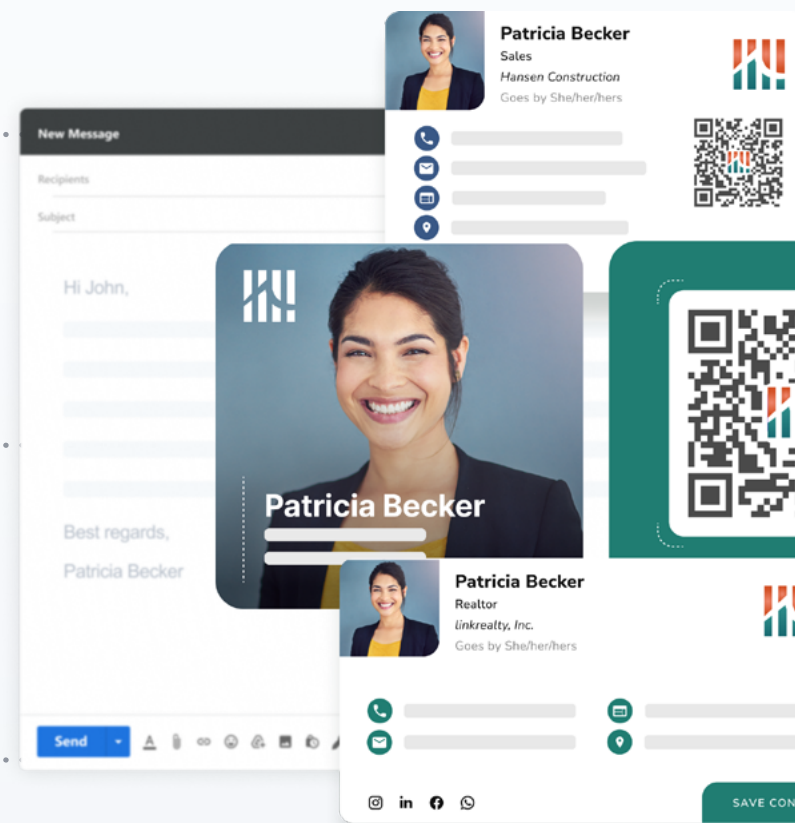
Patricia Becker
Sales
Hansen Construction
Goes by She/her/hers

New Message
Recipients
Subject

Hi John,

Best regards,
Patricia Becker

Patricia Becker

Patricia Becker
Realtor
linkrealty, Inc.
Goes by She/her/hers

Send

SAVE CON